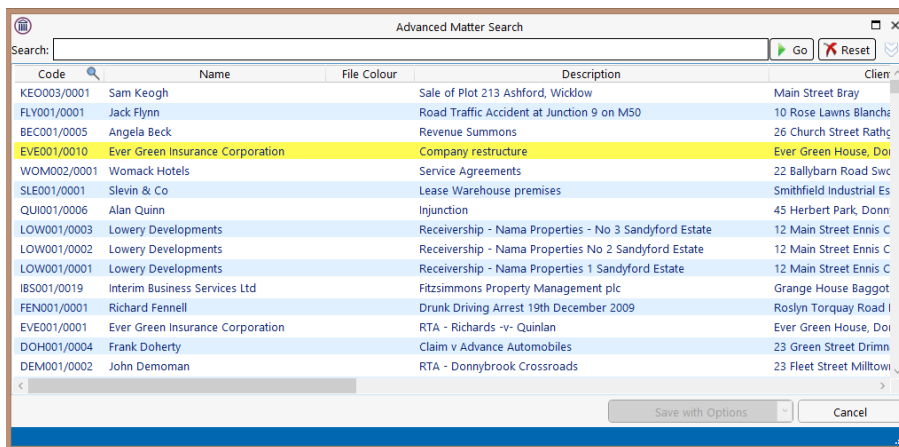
Advanced Matter Search

Search:

Go

Reset

| Code | Name | File Colour | Description | Clien |
|---|---|---|---|---|
| KEO003/0001 | Sam Keogh | | Sale of Plot 213 Ashford, Wicklow | Main Street Bray |
| FLY001/0001 | Jack Flynn | | Road Traffic Accident at Junction 9 on M50 | 10 Rose Lawns Blancha |
| BEC001/0005 | Angela Beck | | Revenue Summons | 26 Church Street Rathg |
| EVE001/0010 | Ever Green Insurance Corporation | | Company restructure | Ever Green House, Do |
| WOM002/0001 | Womack Hotels | | Service Agreements | 22 Ballybarn Road Swo |
| SLE001/0001 | Slevin & Co | | Lease Warehouse premises | Smithfield Industrial Es |
| QUI001/0006 | Alan Quinn | | Injunction | 45 Herbert Park, Donn |
| LOW001/0003 | Lowery Developments | | Receivership - Nama Properties - No 3 Sandyford Estate | 12 Main Street Ennis C |
| LOW001/0002 | Lowery Developments | | Receivership - Nama Properties No 2 Sandyford Estate | 12 Main Street Ennis C |
| LOW001/0001 | Lowery Developments | | Receivership - Nama Properties 1 Sandyford Estate | 12 Main Street Ennis C |
| IBS001/0019 | Interim Business Services Ltd | | Fitzsimmons Property Management plc | Grange House Baggot |
| FEN001/0001 | Richard Fennell | | Drunk Driving Arrest 19th December 2009 | Roslyn Torquay Road I |
| EVE001/0001 | Ever Green Insurance Corporation | | RTA - Richards -v- Quinlan | Ever Green House, Do |
| DOH001/0004 | Frank Doherty | | Claim v Advance Automobiles | 23 Green Street Drimn |
| DEM001/0002 | John Demoman | | RTA - Donnybrook Crossroads | 23 Fleet Street Milltow |

Save with Options

Cancel